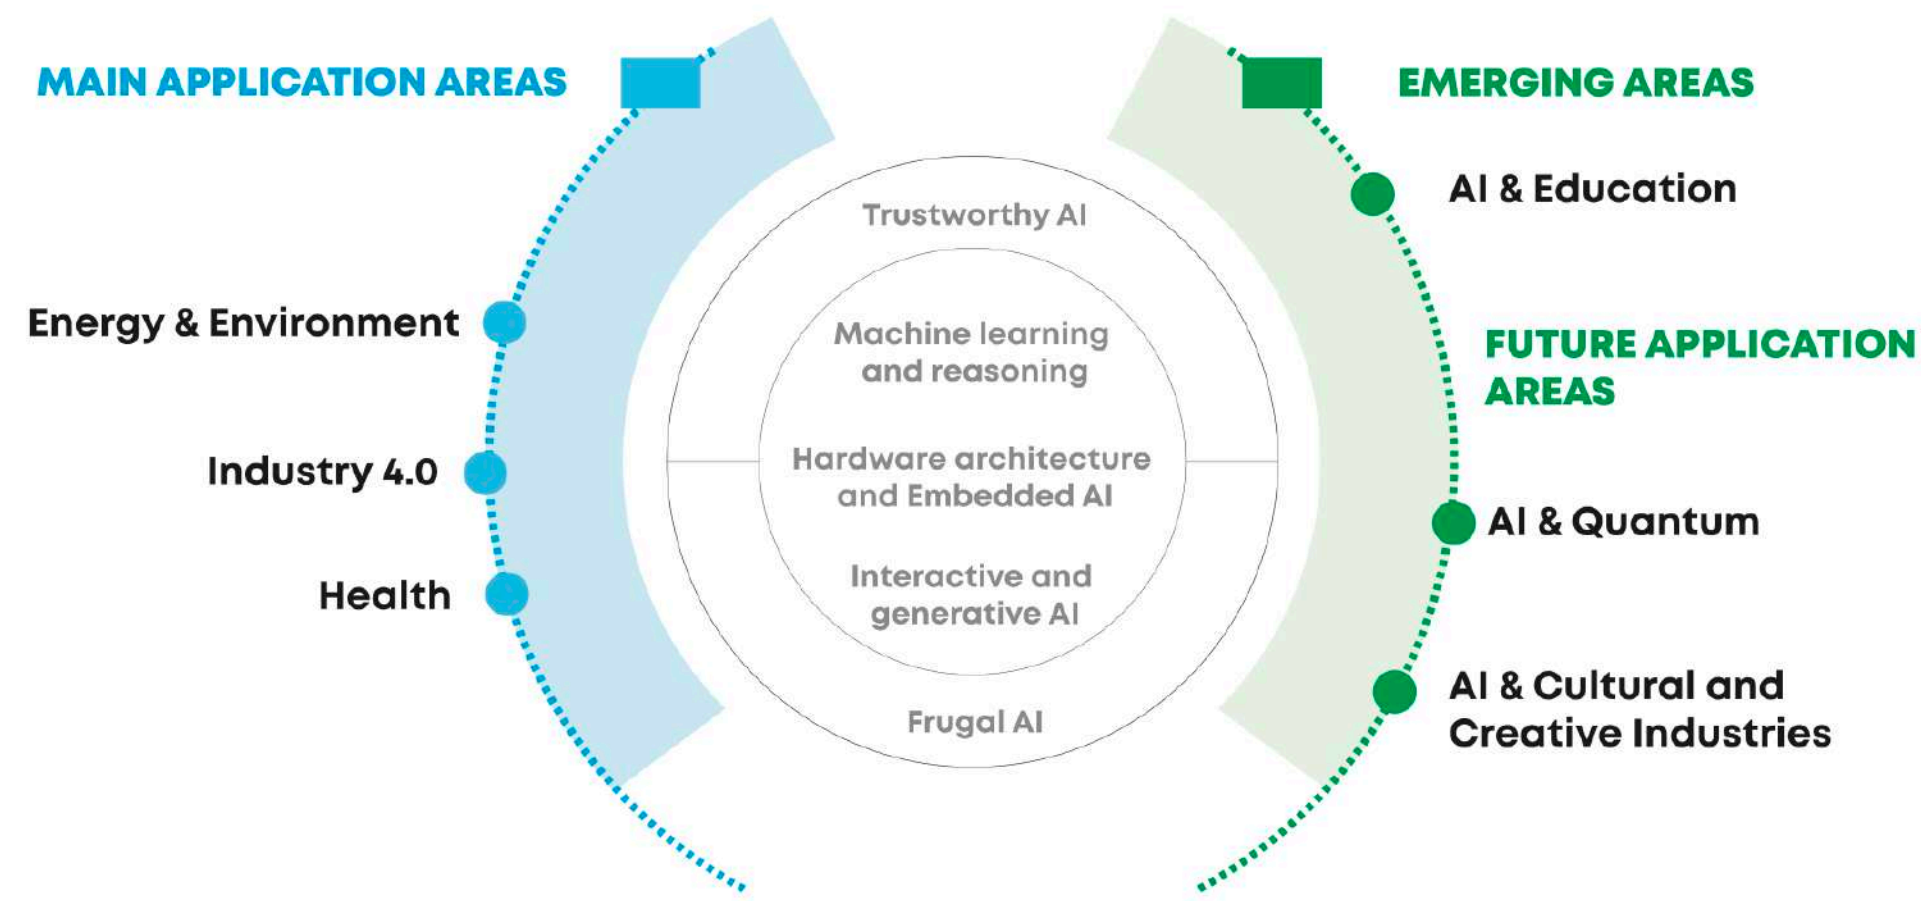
MAIN APPLICATION AREAS

Energy & Environment

Industry 4.0

Health

Trustworthy AI

Machine learning and reasoning

Hardware architecture and Embedded AI

Interactive and generative AI

Frugal AI

EMERGING AREAS

AI & Education

FUTURE APPLICATION AREAS

AI & Quantum

AI & Cultural and Creative Industries